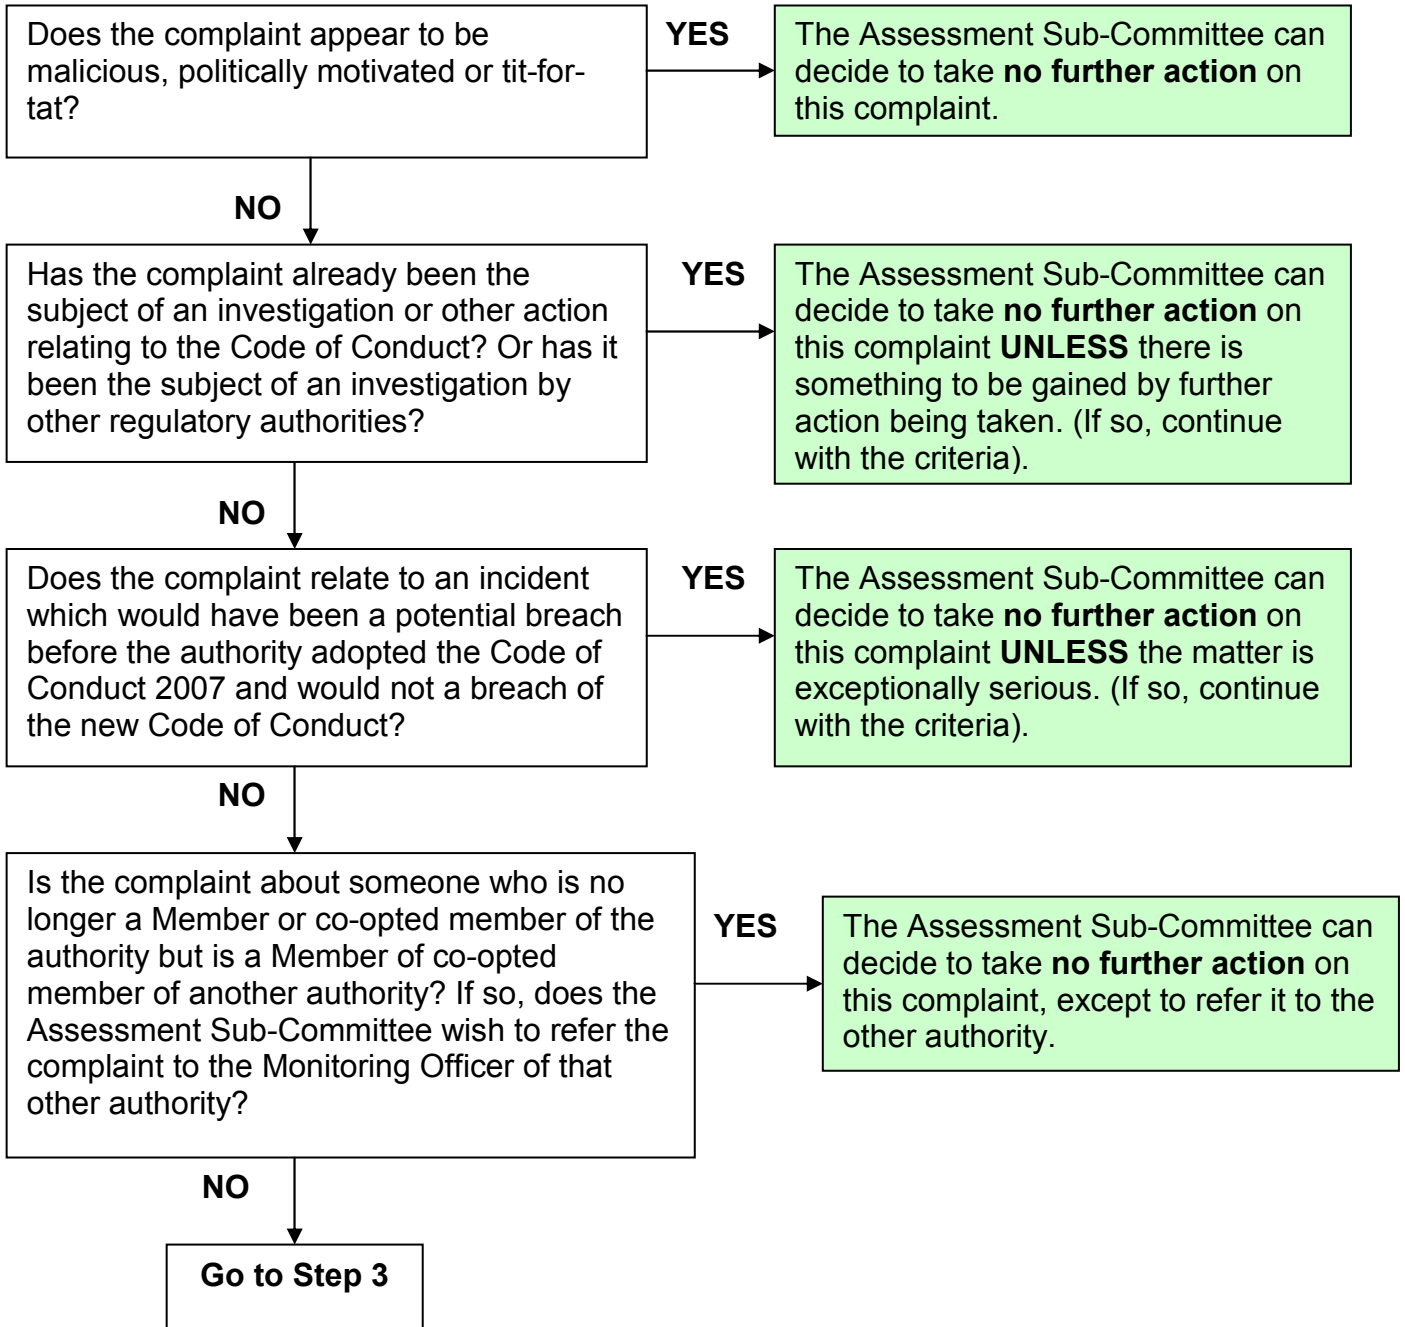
Does the complaint appear to be malicious, politically motivated or tit-for-tat?

YES

The Assessment Sub-Committee can decide to take **no further action** on this complaint.

NO

Has the complaint already been the subject of an investigation or other action relating to the Code of Conduct? Or has it been the subject of an investigation by other regulatory authorities?

YES

The Assessment Sub-Committee can decide to take **no further action** on this complaint **UNLESS** there is something to be gained by further action being taken. (If so, continue with the criteria).

NO

Does the complaint relate to an incident which would have been a potential breach before the authority adopted the Code of Conduct 2007 and would not a breach of the new Code of Conduct?

YES

The Assessment Sub-Committee can decide to take **no further action** on this complaint **UNLESS** the matter is exceptionally serious. (If so, continue with the criteria).

NO

Is the complaint about someone who is no longer a Member or co-opted member of the authority but is a Member of co-opted member of another authority? If so, does the Assessment Sub-Committee wish to refer the complaint to the Monitoring Officer of that other authority?

YES

The Assessment Sub-Committee can decide to take **no further action** on this complaint, except to refer it to the other authority.

NO

**Go to Step 3**